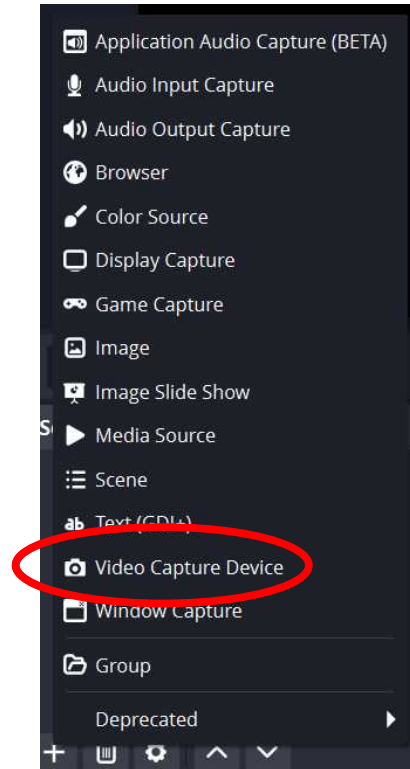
Application Audio Capture (BETA)
Audio Input Capture
Audio Output Capture
Browser
Color Source
Display Capture
Game Capture
Image
Image Slide Show
Media Source
Scene
Text (GDI+)
Video Capture Device
Window Capture
Group
Deprecated